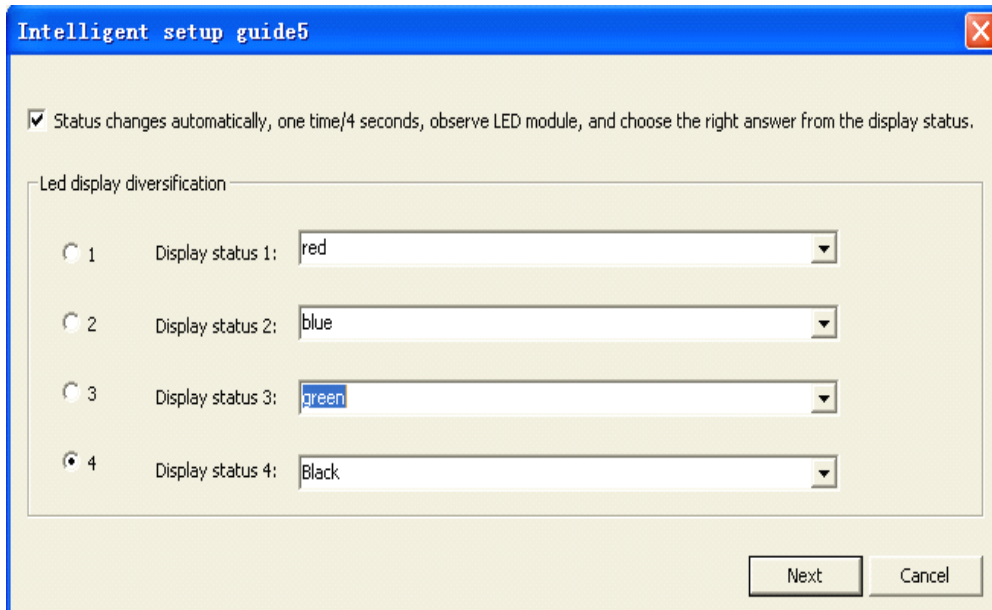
Intelligent setup guide5

Status changes automatically, one time/4 seconds, observe LED module, and choose the right answer from the display status.

Led display diversification

1 Display status 1: red

2 Display status 2: blue

3 Display status 3: green

4 Display status 4: Black

Next Cancel